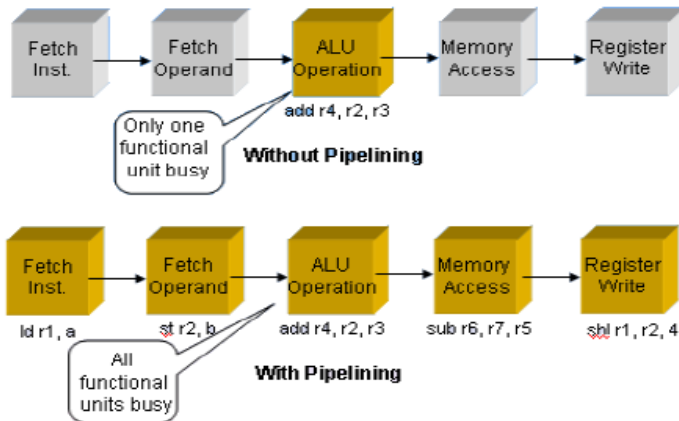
Fetch Inst.

Fetch Operand

ALU Operation

Memory Access

Register Write

add r4, r2, r3

Only one functional unit busy

Without Pipelining

Fetch Inst.

Fetch Operand

ALU Operation

Memory Access

Register Write

ld r1, a

st r2, b

add r4, r2, r3

sub r6, r7, r5

shl r1, r2, 4

All functional units busy

With Pipelining